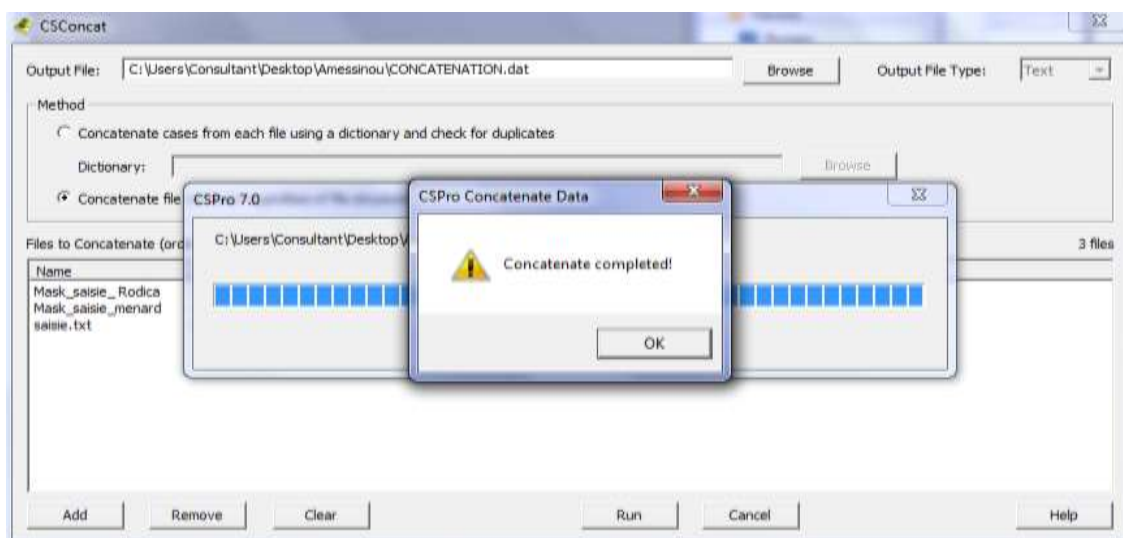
CSConcat

Output File: C:\Users\Consultant\Desktop\Amessinou\CONCATENATION.dat Browse Output File Type: Text

Method

Concatenate cases from each file using a dictionary and check for duplicates

Dictionary: Browse

Concatenate file

CSPro 7.0

C:\Users\Consultant\Desktop\

CSPro Concatenate Data

Concatenate completed!

OK

Files to Concatenate (ord

3 files

Name
Mask_saisie_ Rodica
Mask_saisie_menard
saisie.txt

Add Remove Clear Run Cancel Help